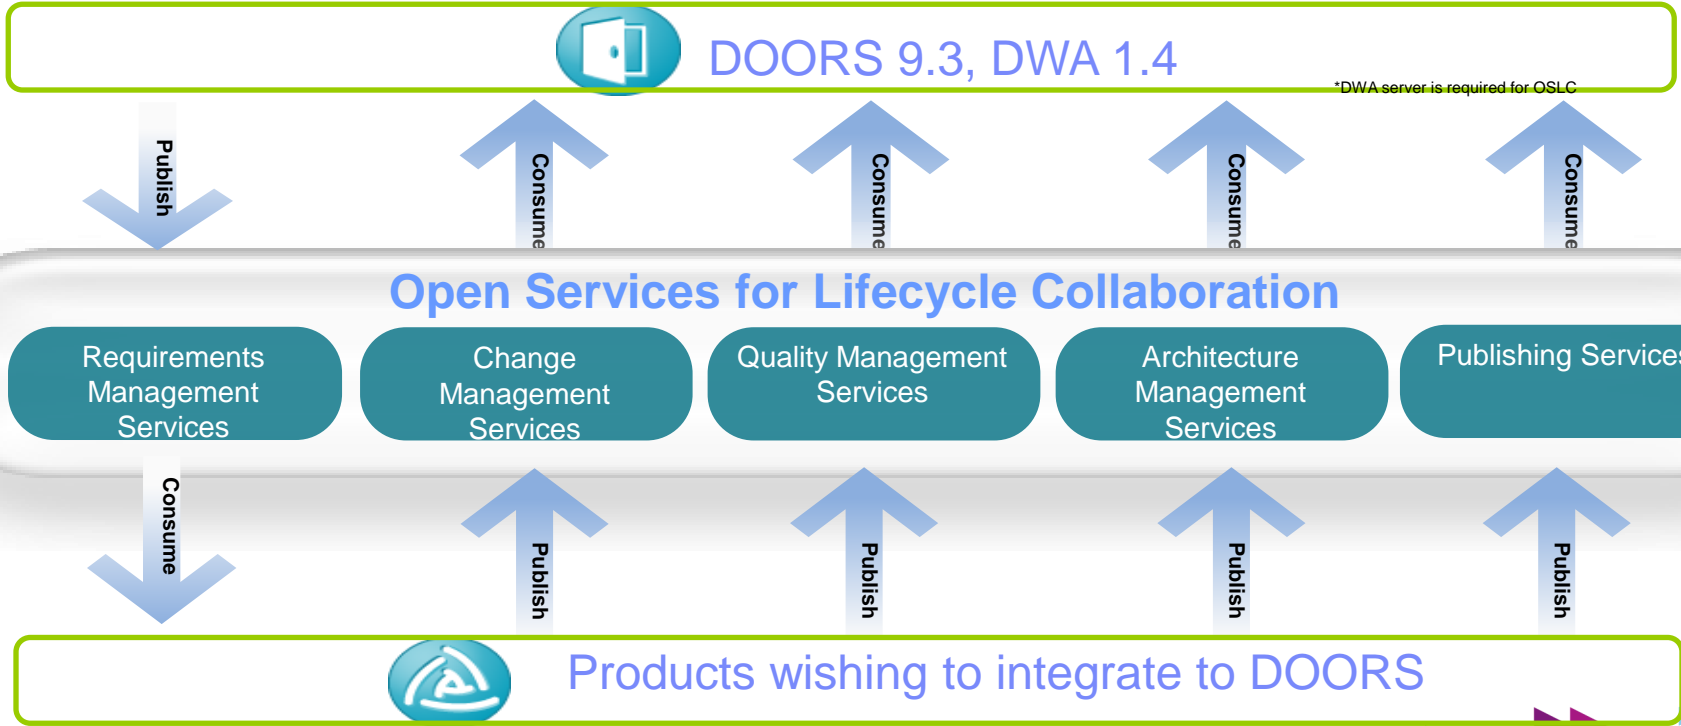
DOORS 9.3, DWA 1.4

*DWA server is required for OSLC

Publish

Consume

Consume

Consume

Consume

Open Services for Lifecycle Collaboration

Requirements Management Services

Change Management Services

Quality Management Services

Architecture Management Services

Publishing Service

Consume

Publish

Publish

Publish

Publish

Products wishing to integrate to DOORS